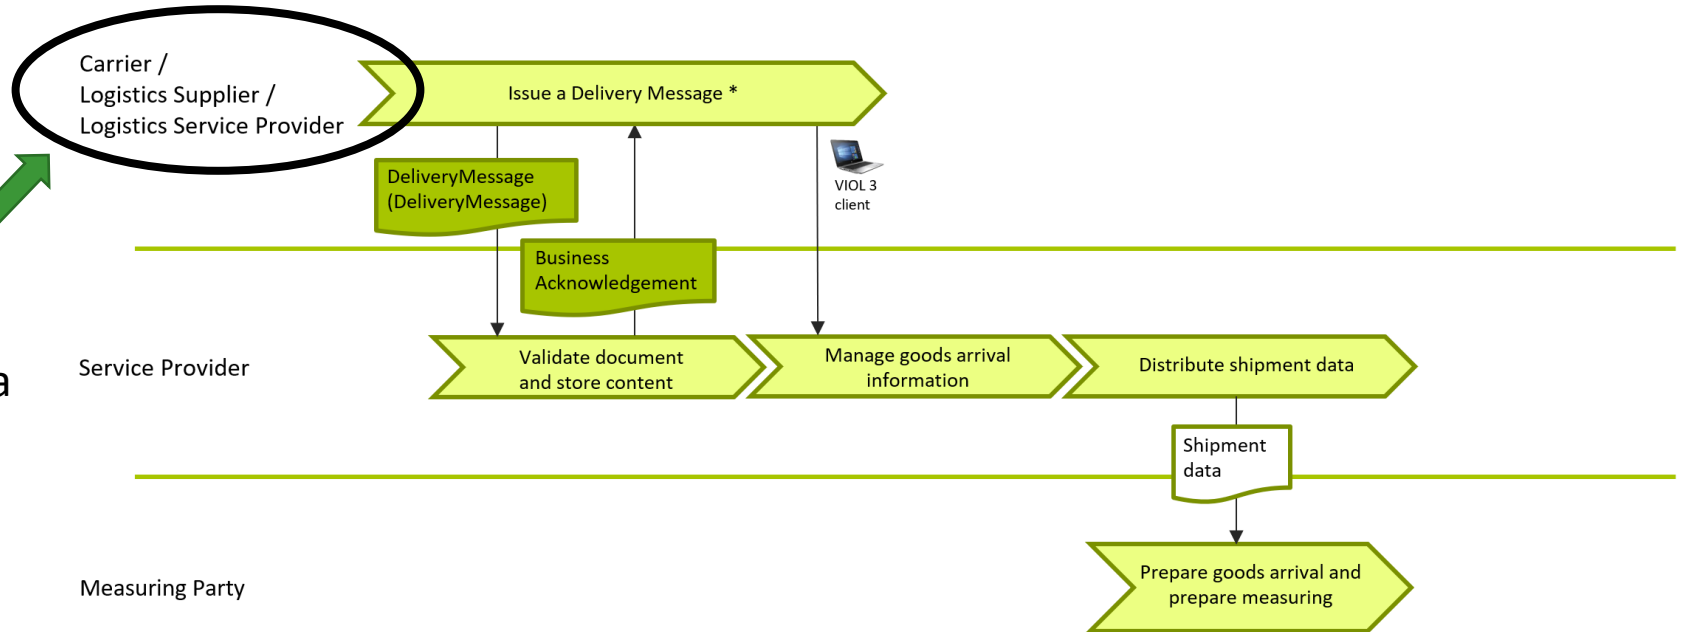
Carrier /
Logistics Supplier /
Logistics Service Provider

Issue a Delivery Message *

DeliveryMessage
(DeliveryMessage)

VIOL 3
client

Business
Acknowledgement

a

Service Provider

Validate document
and store content

Manage goods arrival
information

Distribute shipment data

Shipment
data

Measuring Party

Prepare goods arrival and
prepare measuring